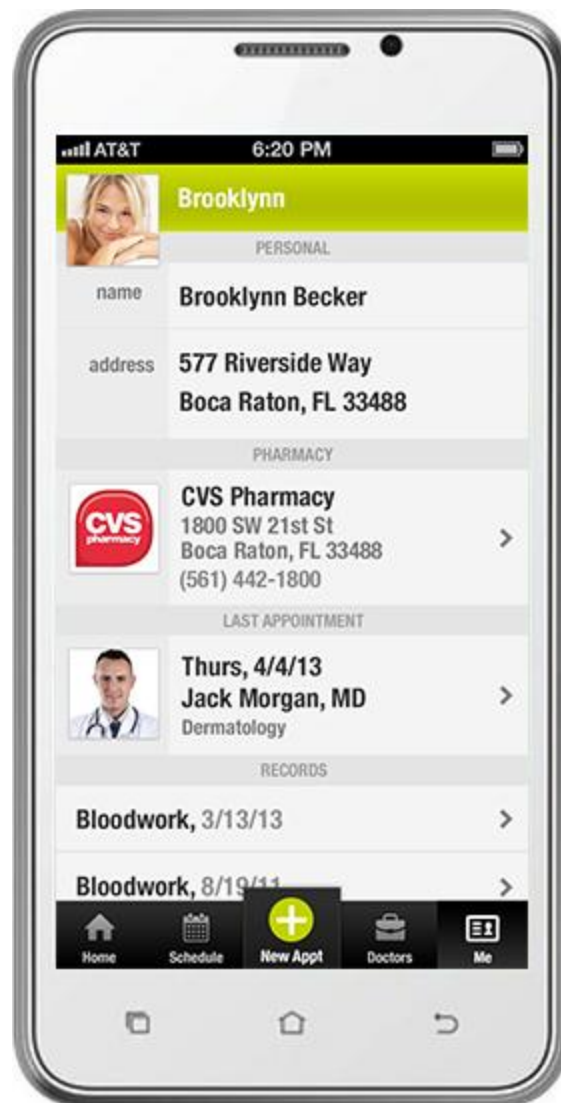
AT&T 6:20 PM

Brooklynn

PERSONAL

name Brooklynn Becker

address 577 Riverside Way
Boca Raton, FL 33488

PHARMACY

CVS pharmacy

CVS Pharmacy
1800 SW 21st St
Boca Raton, FL 33488
(561) 442-1800

LAST APPOINTMENT

Thurs, 4/4/13
Jack Morgan, MD
Dermatology

RECORDS

Bloodwork, 3/13/13

Bloodwork, 8/19/11

Home Schedule New Appt Doctors Me